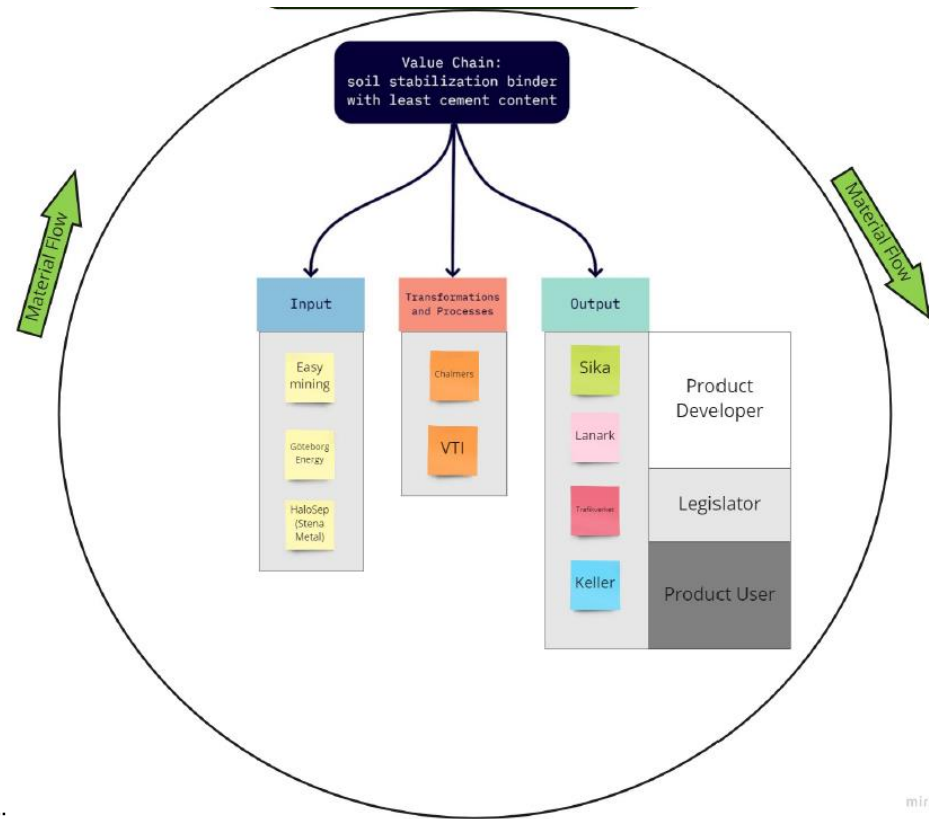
Value Chain:
soil stabilization binder with least cement content

Material Flow

Material Flow

Input

Easy mining

Göteborg Energy

HaloSep (Stena Metal)

Transformations and Processes

Chalmers

VTI

Output

Sika

Lanark

Trafikverket

Keller

Product Developer

Legislator

Product User

mir